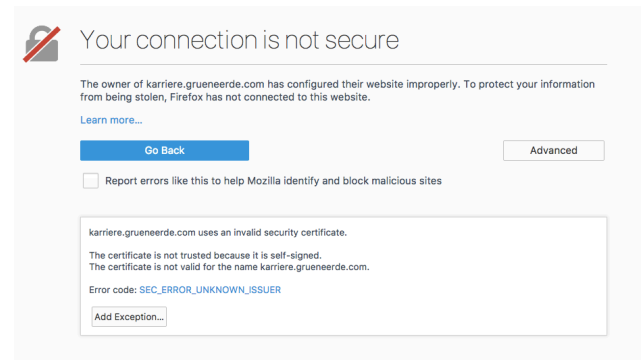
Your connection is not secure

The owner of karriere.grueneerde.com has configured their website improperly. To protect your information from being stolen, Firefox has not connected to this website.

Learn more...

Go Back

Advanced

Report errors like this to help Mozilla identify and block malicious sites

karriere.grueneerde.com uses an invalid security certificate.

The certificate is not trusted because it is self-signed.
The certificate is not valid for the name karriere.grueneerde.com.

Error code: SEC_ERROR_UNKNOWN_ISSUER

Add Exception...